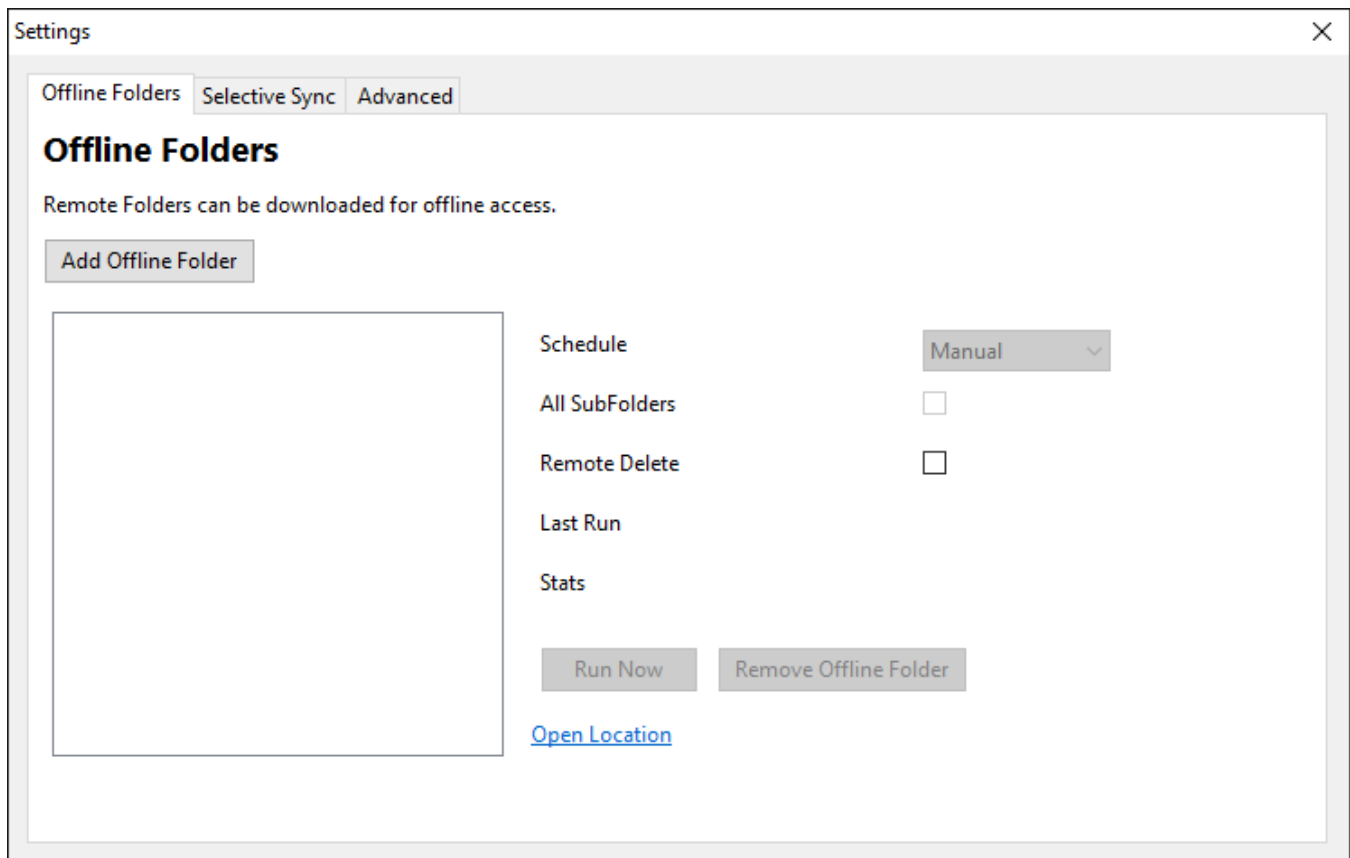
Settings

Offline Folders | Selective Sync | Advanced

Offline Folders

Remote Folders can be downloaded for offline access.

Add Offline Folder

Schedule Manual

All SubFolders

Remote Delete

Last Run

Stats

Run Now Remove Offline Folder

Open Location